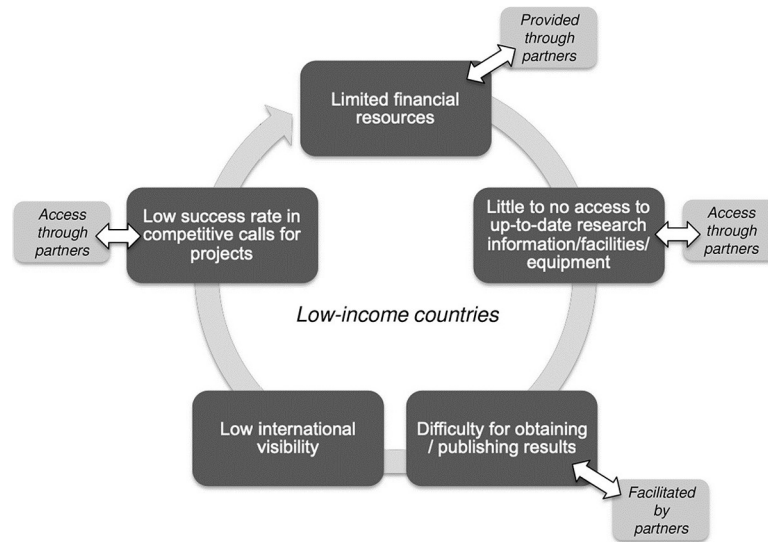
Provided through partners

Limited financial resources

Access through partners

Low success rate in competitive calls for projects

Little to no access to up-to-date research information/facilities/ equipment

Access through partners

Low-income countries

Low international visibility

Difficulty for obtaining / publishing results

Facilitated by partners